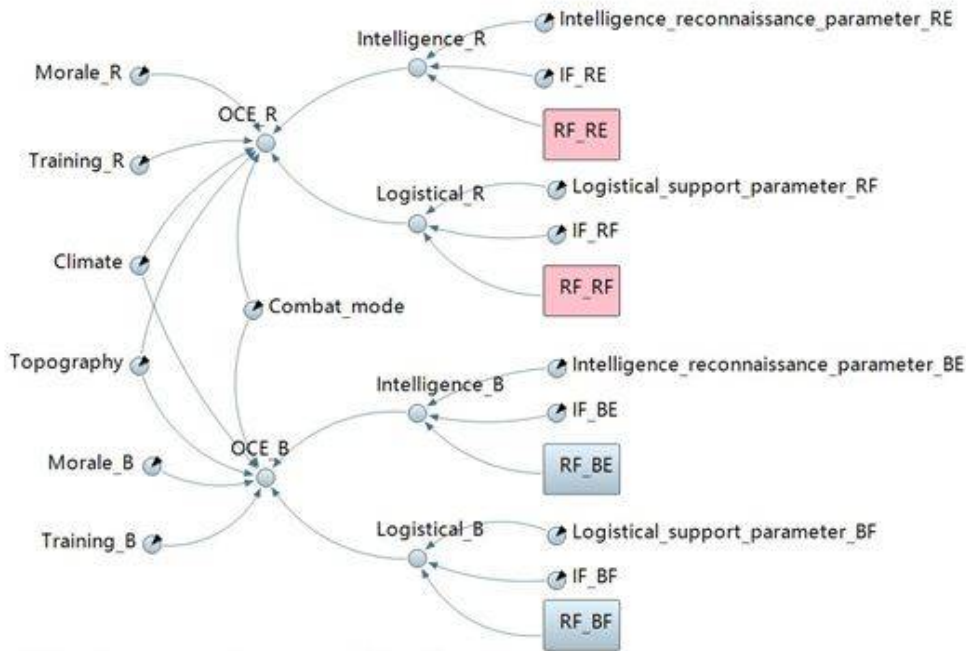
Intelligence_R
Intelligence_reconnaissance_parameter_RE
Morale_R
IF_RE
OCE_R
RF_RE
Training_R
Logistical_R
Logistical_support_parameter_RF
IF_RF
Climate
RF_RF
Combat_mode
Topography
Intelligence_B
Intelligence_reconnaissance_parameter_BE
IF_BE
OCE_B
Morale_B
RF_BE
Training_B
Logistical_B
Logistical_support_parameter_BF
IF_BF
RF_BF